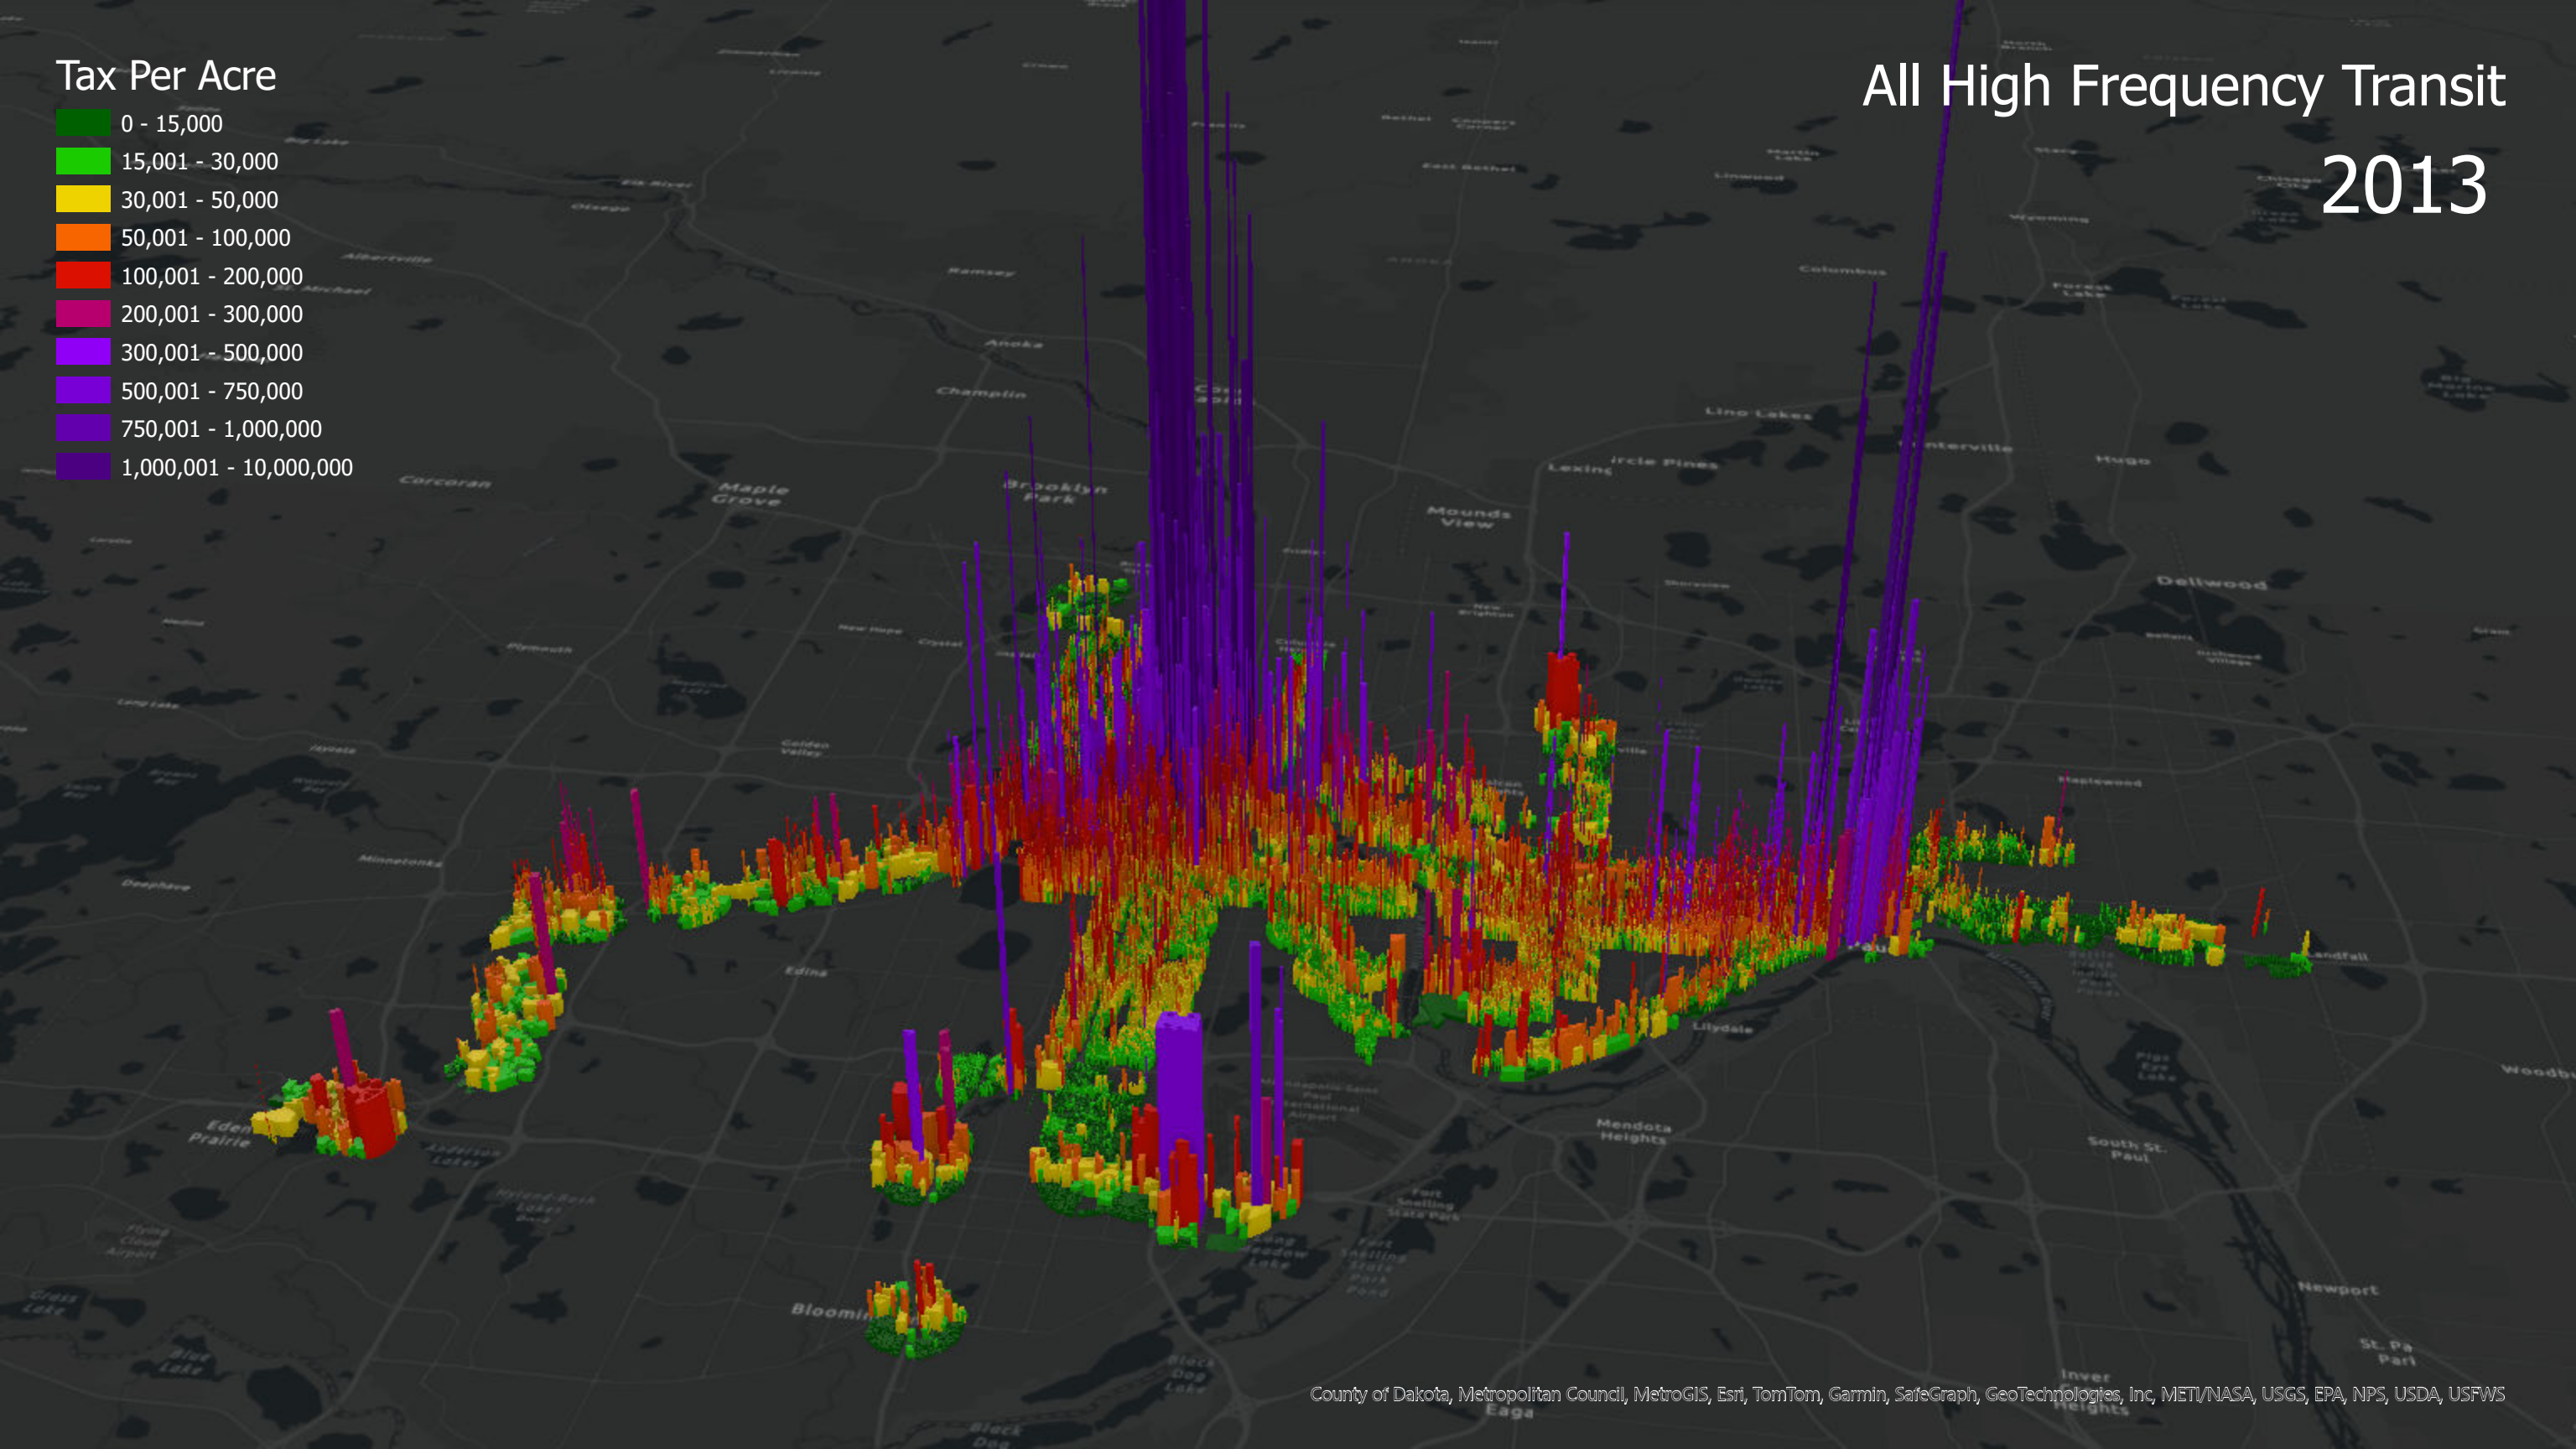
Tax Per Acre
0 - 15,000
15,001 - 30,000
30,001 - 50,000
50,001 - 100,000
100,001 - 200,000
200,001 - 300,000
300,001 - 500,000
500,001 - 750,000
750,001 - 1,000,000
1,000,001 - 10,000,000

All High Frequency Transit
2013

Anoka
Champlin
Brooklyn Park
Maple Grove
Corcoran
Mounds View
Lino Lakes
Centerville
Hugo
Dellwood
Lexington
Circle Pines
Ramsey
Columbus
Forest Lake
Albertville
St. Michael
Elk River
Otsego
Minnetonka
Deephaven
Edina
Eden Prairie
Anderson Lakes
Bloomington
Mendota Heights
South St. Paul
Newport
Lilydale
Landfall
Woodbury
Eagan
Inver Grove Heights
St. Paul Park
Fort Snelling State Park
Long Meadow Lake
Grass Lake
Blue Lake
Black Dog Lake
Flying Cloud Airport
Plymouth
Golden Valley
Mahtomedi
Maplewood

County of Dakota, Metropolitan Council, MetroGIS, Esri, TomTom, Garmin, SafeGraph, GeoTechnologies, Inc, METI/NASA, USGS, EPA, NPS, USDA, USFWS